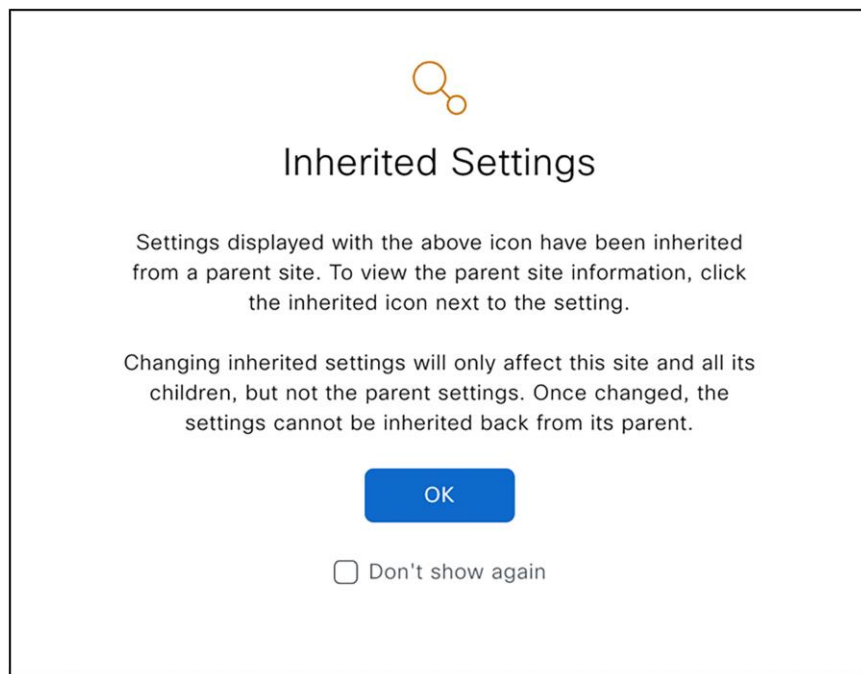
Inherited Settings

Settings displayed with the above icon have been inherited from a parent site. To view the parent site information, click the inherited icon next to the setting.

Changing inherited settings will only affect this site and all its children, but not the parent settings. Once changed, the settings cannot be inherited back from its parent.

OK

Don't show again